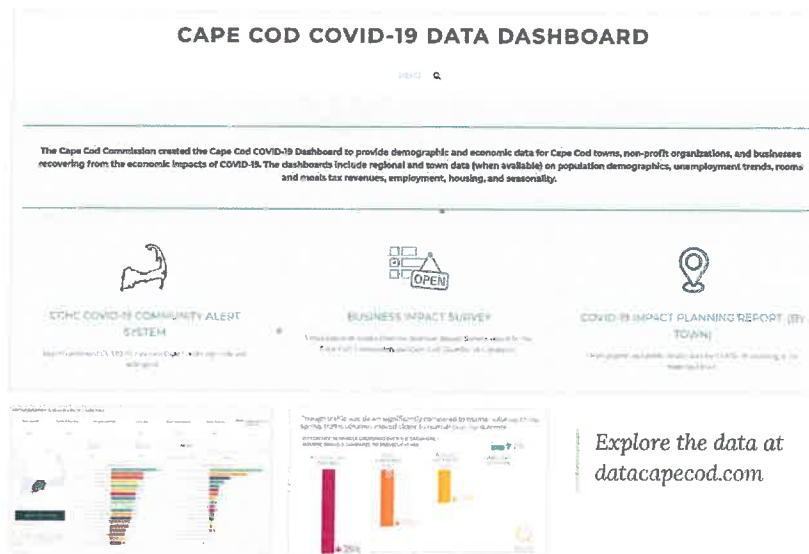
CAPE COD COVID-19 DATA DASHBOARD

MENU

The Cape Cod Commission created the Cape Cod COVID-19 Dashboard to provide demographic and economic data for Cape Cod towns, non-profit organizations, and businesses recovering from the economic impacts of COVID-19. The dashboards include regional and town data (when available) on population demographics, unemployment trends, rooms and meals tax revenues, employment, housing, and seasonality.

OPEN

CCHC COVID-19 COMMUNITY ALERT SYSTEM

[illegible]

BUSINESS IMPACT SURVEY

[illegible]

COVID-19 IMPACT PLANNING REPORT (BY TOWN)

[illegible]

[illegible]

Explore the data at datacapecod.com